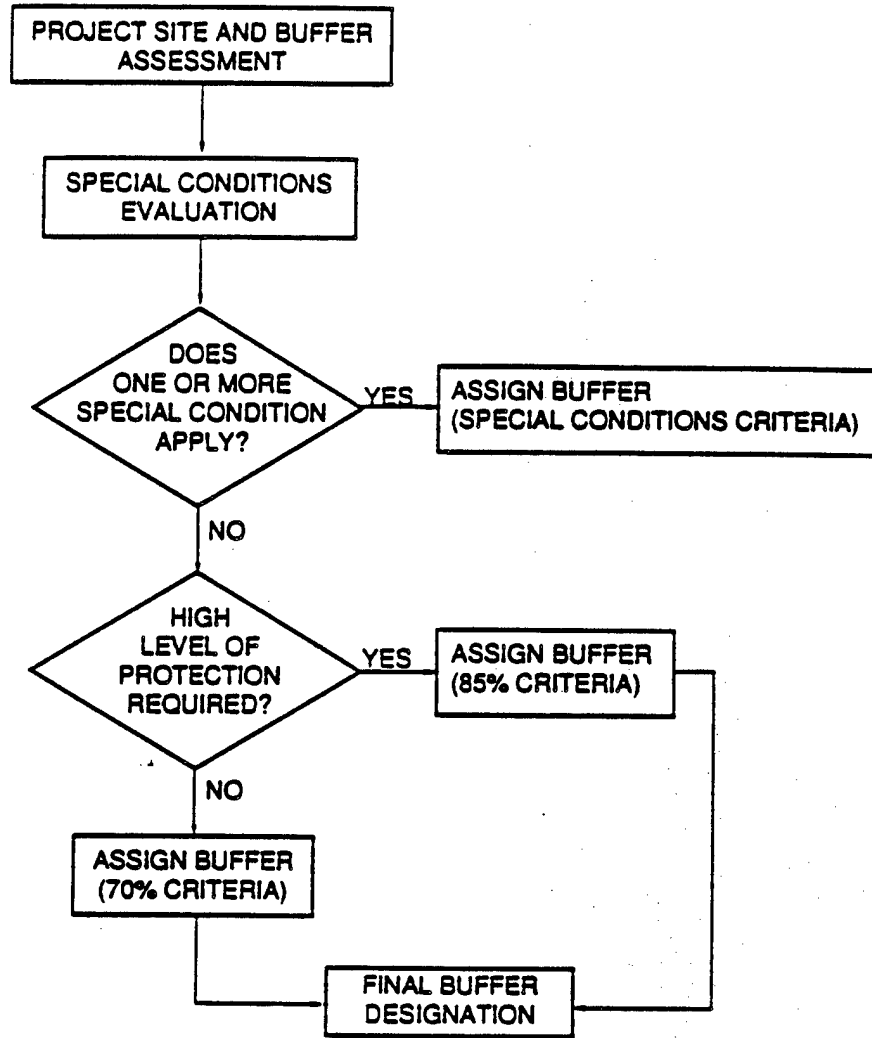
PROJECT SITE AND BUFFER ASSESSMENT

SPECIAL CONDITIONS EVALUATION

DOES ONE OR MORE SPECIAL CONDITION APPLY?

YES

ASSIGN BUFFER (SPECIAL CONDITIONS CRITERIA)

NO

HIGH LEVEL OF PROTECTION REQUIRED?

YES

ASSIGN BUFFER (85% CRITERIA)

NO

ASSIGN BUFFER (70% CRITERIA)

FINAL BUFFER DESIGNATION